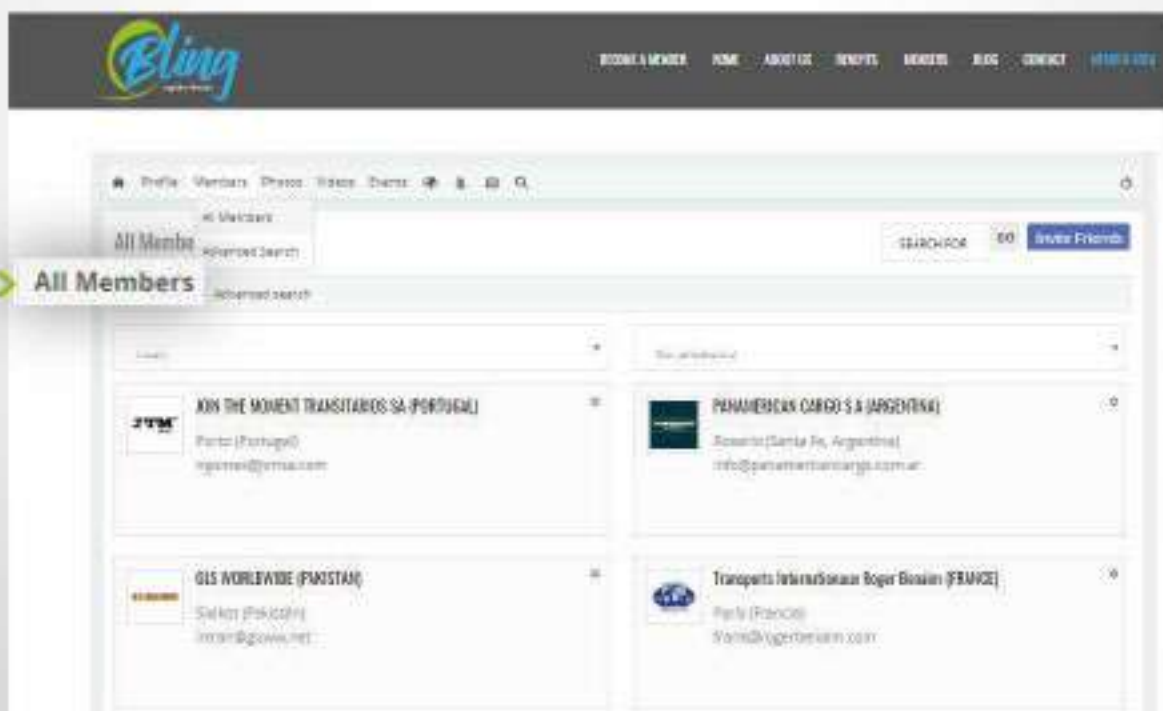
Bling

BECOME A MEMBER HOME ABOUT US BENEFITS MEMBERS BLOG CONTACT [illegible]

Profile Members Photos Videos Events

All Members

Advanced Search

All Membe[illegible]

All Members

SEARCH FOR GO Invite Friends

Advanced search

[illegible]

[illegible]

JOIN THE MOMENT TRANSITARIOS SA (PORTUGAL)

JTM

Porto (Portugal)

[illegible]@jtmsa.com

PANAMERICAN CARGO S A (ARGENTINA)

Rosario (Santa Fe, Argentina)

info@panamericancargo.com.ar

GLS WORLDWIDE (PAKISTAN)

Sialkot (Pakistan)

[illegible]@glsww.net

Transports Internationaux Roger Benaim (FRANCE)

Paris (France)

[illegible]@rogerbenaim.com